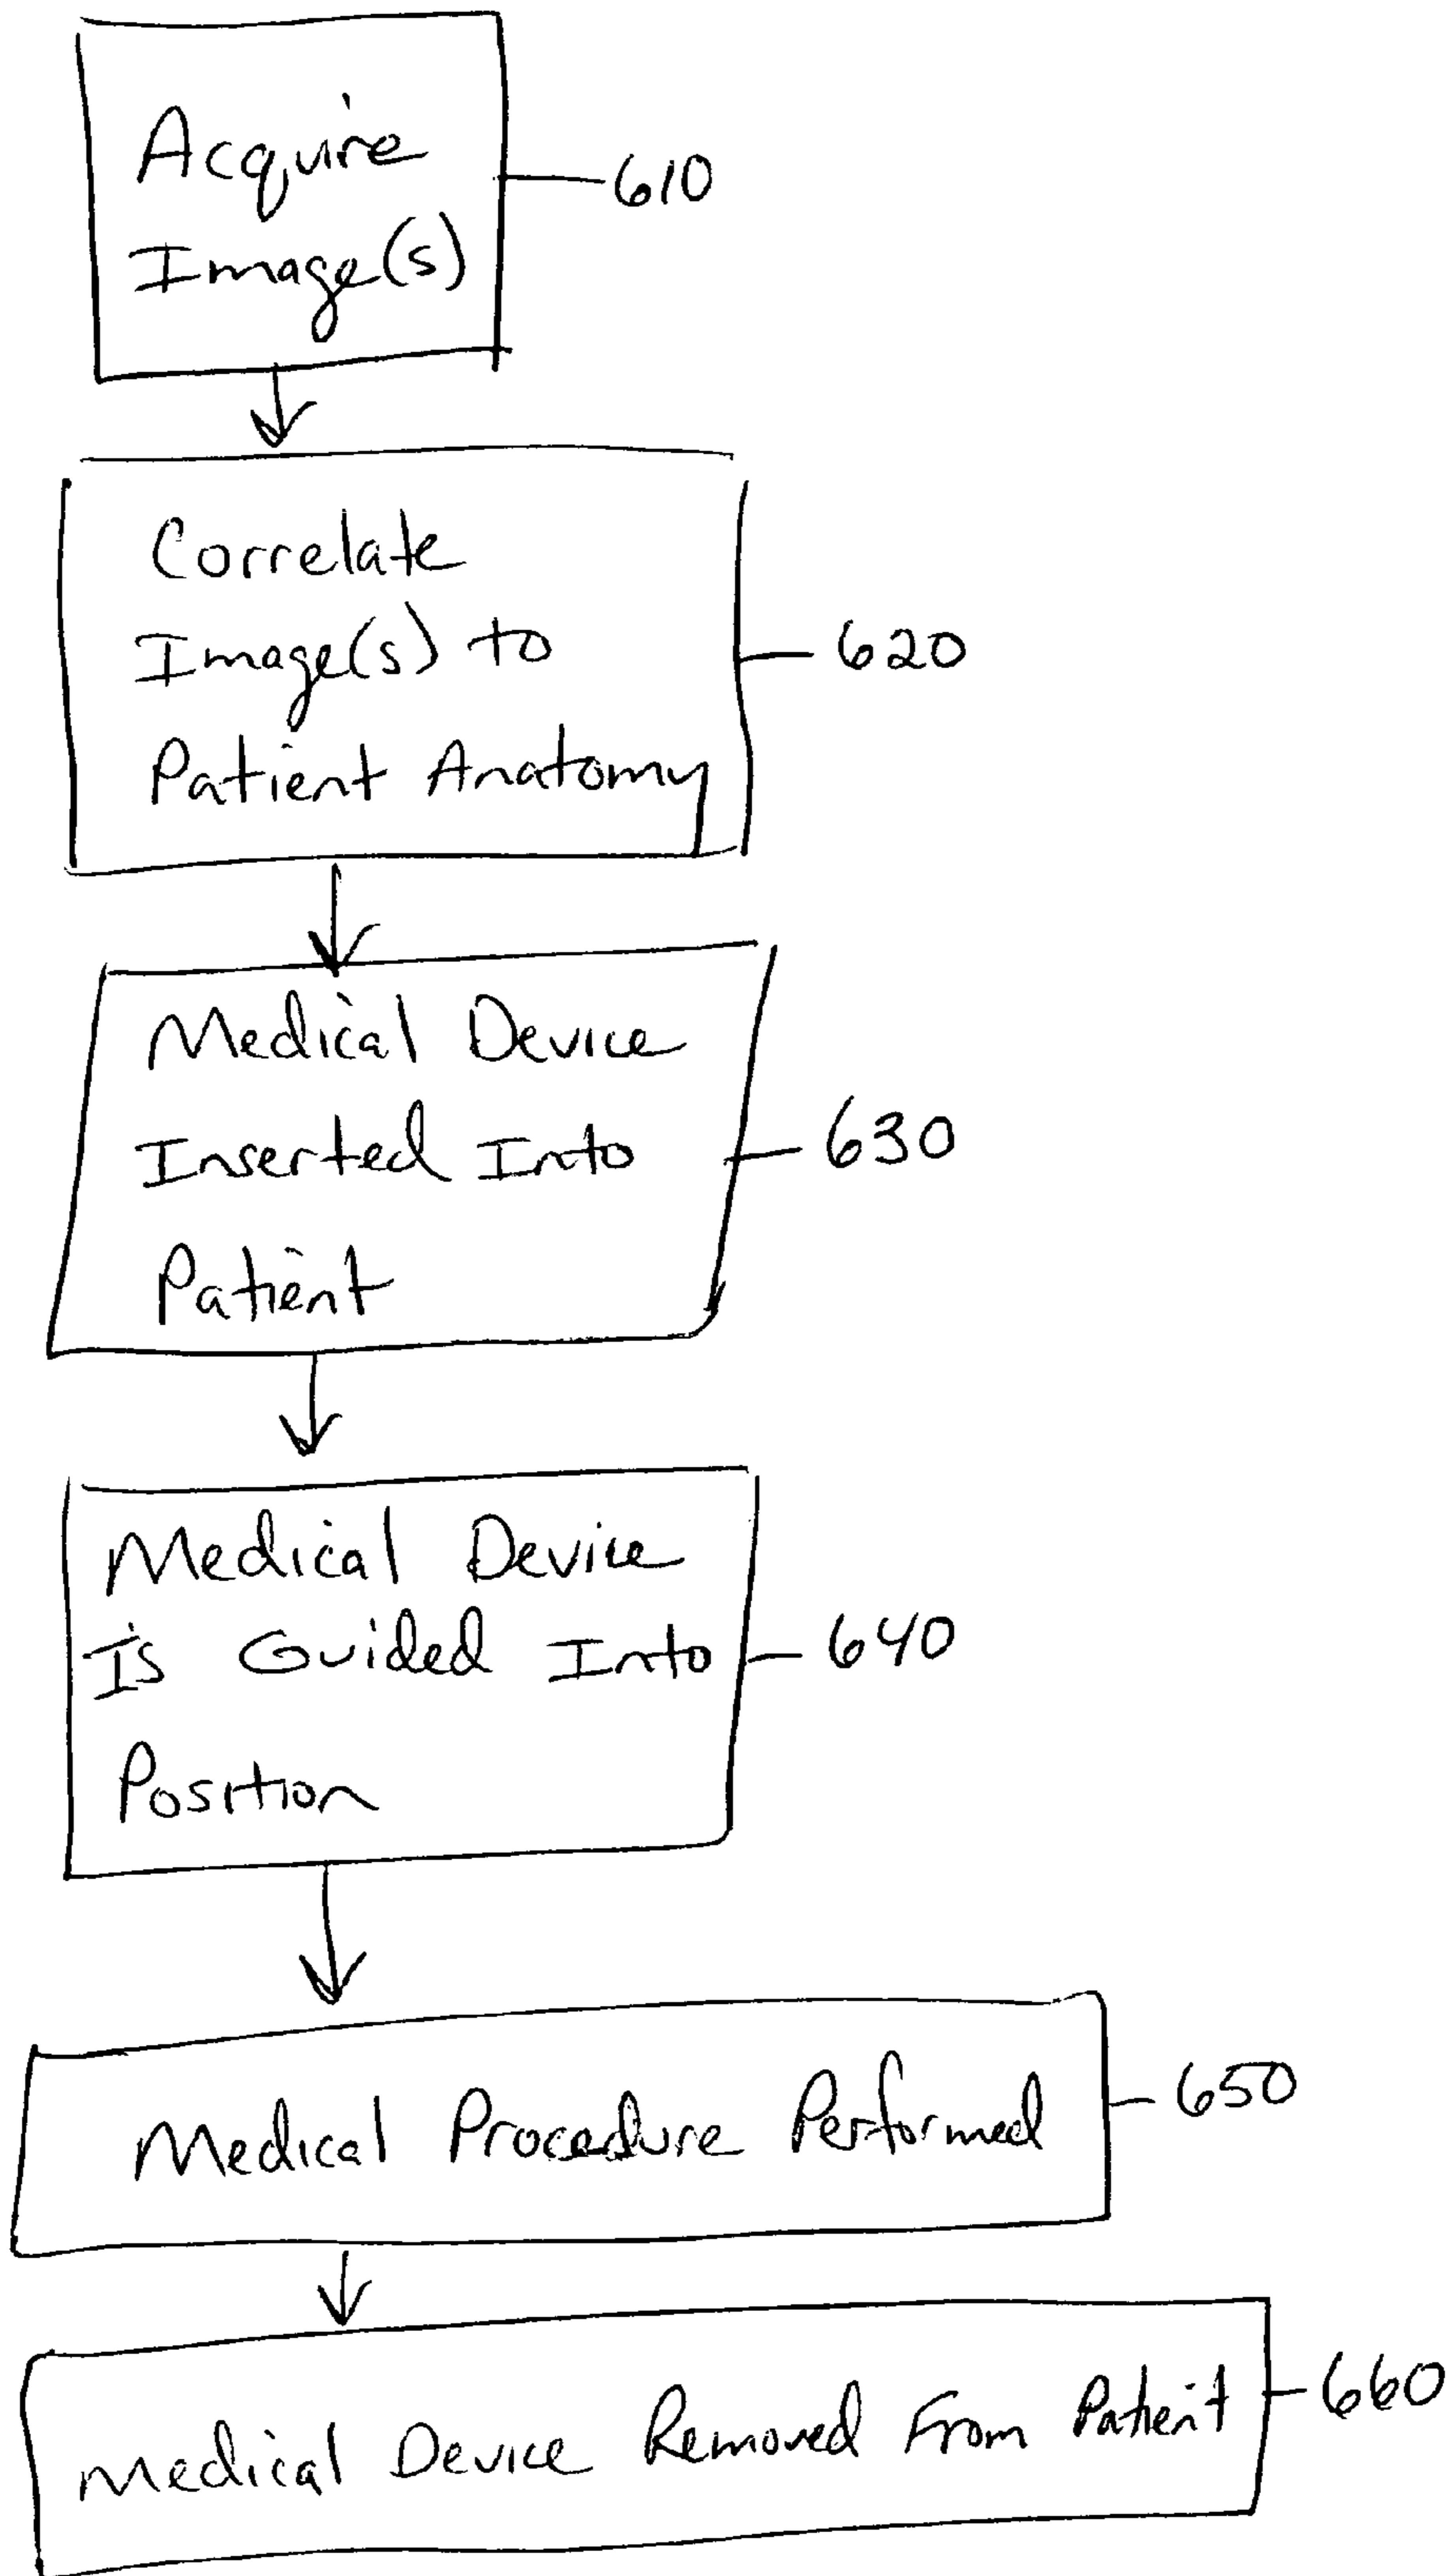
Acquire Image(s)

610

Correlate Image(s) to Patient Anatomy

620

Medical Device Inserted Into Patient

630

Medical Device Is Guided Into Position

640

Medical Procedure Performed

650

Medical Device Removed From Patient

660